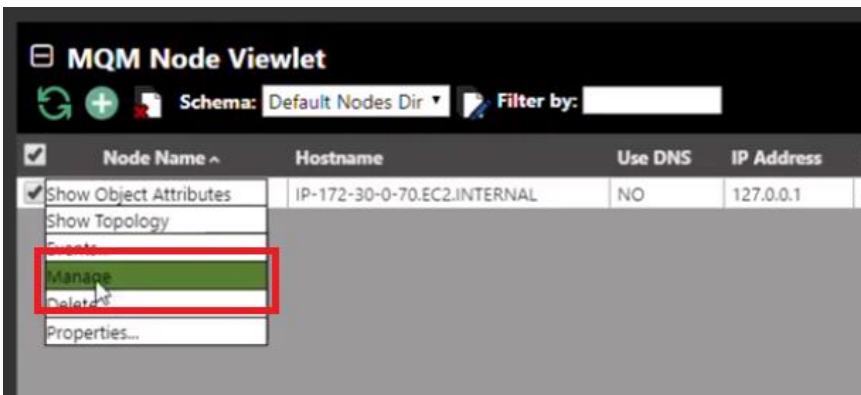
MQM Node Viewlet

Schema: Default Nodes Dir ▼ Filter by:

| Node Name ^ | Hostname | Use DNS | IP Address |
|---|---|---|---|
| Show Object Attributes | IP-172-30-0-70.EC2.INTERNAL | NO | 127.0.0.1 |

Show Topology
Events
Manage
Delete
Properties...